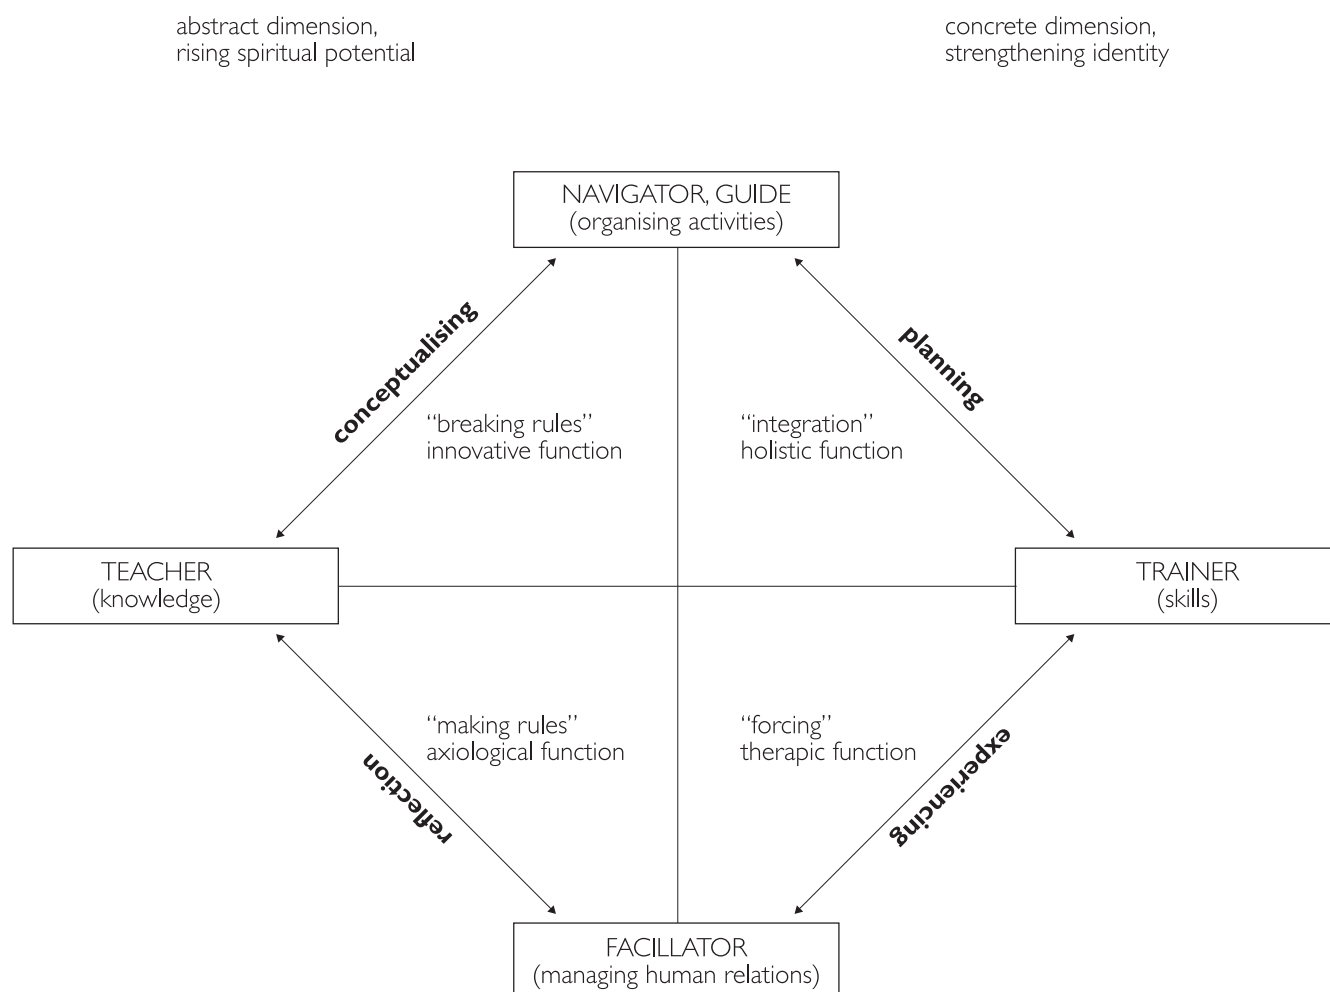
abstract dimension,
rising spiritual potential

concrete dimension,
strengthening identity

NAVIGATOR, GUIDE
(organising activities)

conceptualising

planning

"breaking rules"
innovative function

"integration"
holistic function

TEACHER
(knowledge)

TRAINER
(skills)

"making rules"
axiological function

"forcing"
therapic function

reflection

experiencing

FACILLATOR
(managing human relations)